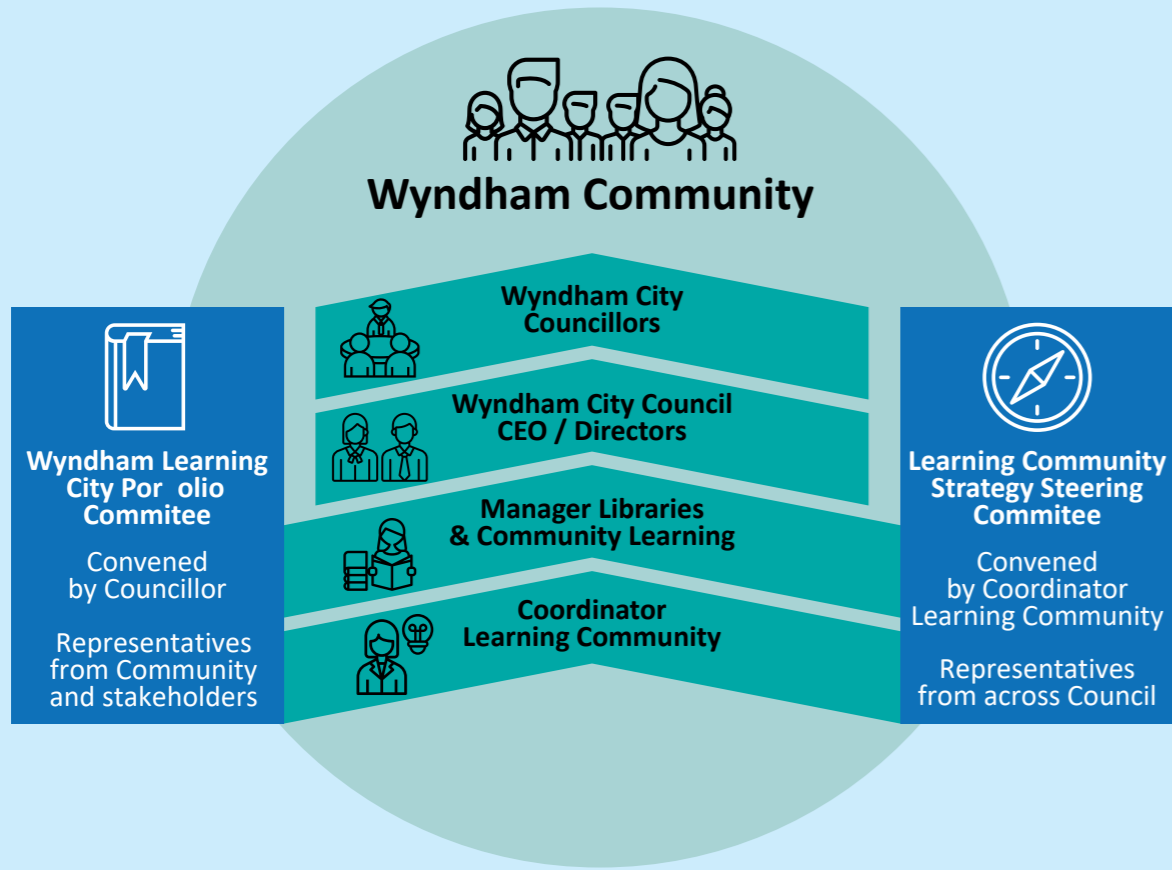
Wyndham Community

Wyndham Learning City Por olio Commitee

Convened by Councillor

Representatives from Community and stakeholders

Wyndham City Councillors

Wyndham City Council CEO / Directors

Manager Libraries & Community Learning

Coordinator Learning Community

Learning Community Strategy Steering Commitee

Convened by Coordinator Learning Community

Representatives from across Council